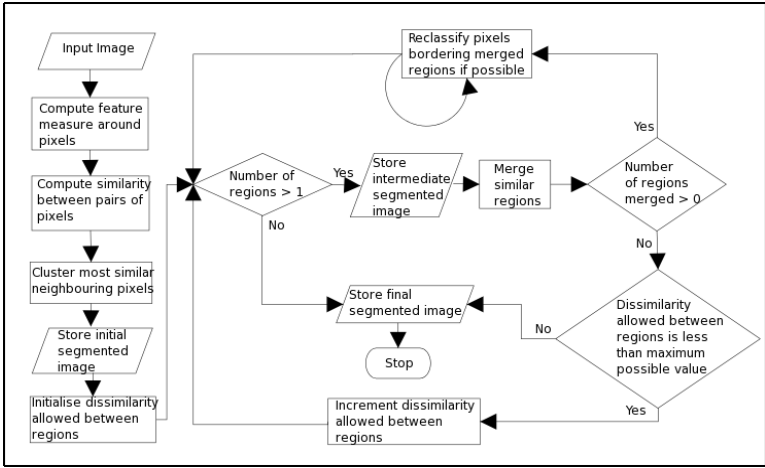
Input Image

Compute feature measure around pixels

Compute similarity between pairs of pixels

Cluster most similar neighbouring pixels

Store initial segmented image

Initialise dissimilarity allowed between regions

Reclassify pixels bordering merged regions if possible

Number of regions > 1

Yes

No

Store intermediate segmented image

Merge similar regions

Number of regions merged > 0

Yes

No

Store final segmented image

Stop

Dissimilarity allowed between regions is less than maximum possible value

No

Yes

Increment dissimilarity allowed between regions